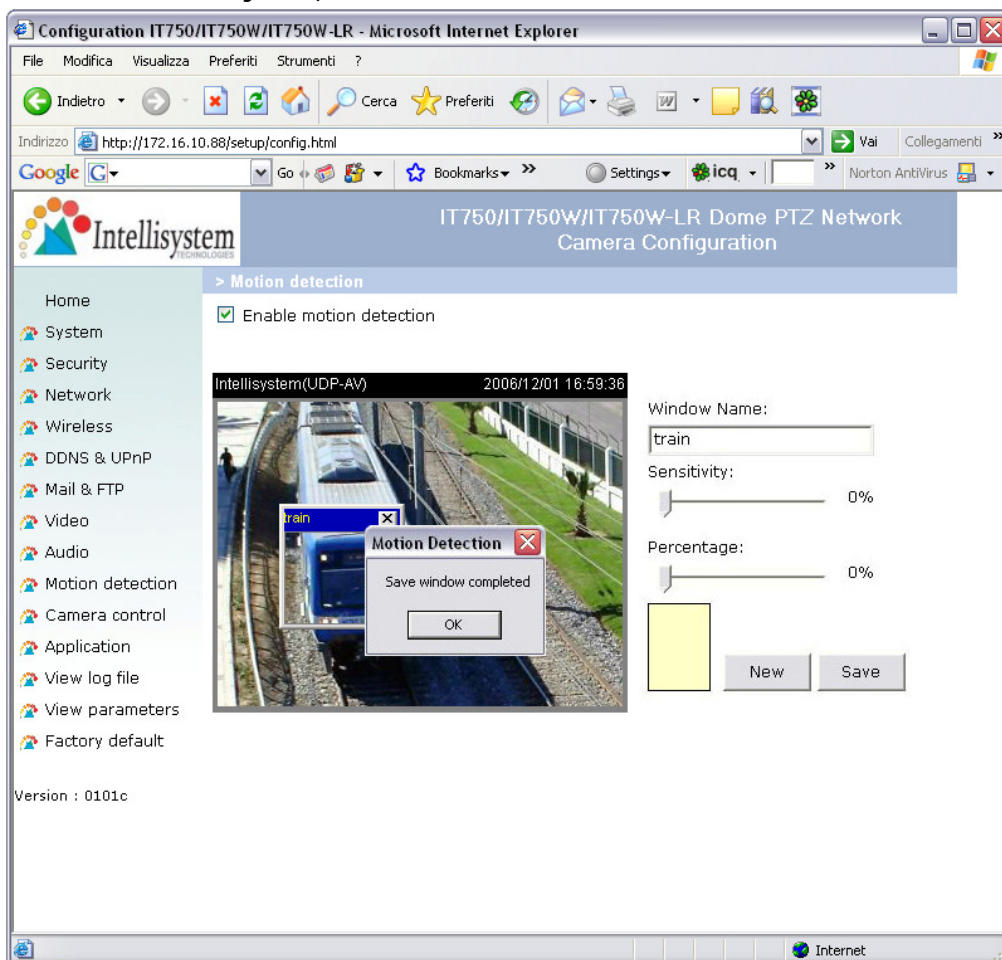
Configuration IT750/IT750W/IT750W-LR - Microsoft Internet Explorer

File Modifica Visualizza Preferiti Strumenti ?

Indietro Cerca Preferiti

Indirizzo http://172.16.10.88/setup/config.html Vai Collegamenti

Google G- Go Bookmarks Settings icq Norton AntiVirus

Intellisystem TECHNOLOGIES

IT750/IT750W/IT750W-LR Dome PTZ Network Camera Configuration

> Motion detection

Enable motion detection

Home
System
Security
Network
Wireless
DDNS & UPnP
Mail & FTP
Video
Audio
Motion detection
Camera control
Application
View log file
View parameters
Factory default

Version : 0101c

Intellisystem(UDP-AV) 2006/12/01 16:59:36

train

Motion Detection

Save window completed

OK

Window Name:

train

Sensitivity:

0%

Percentage:

0%

New Save

Internet